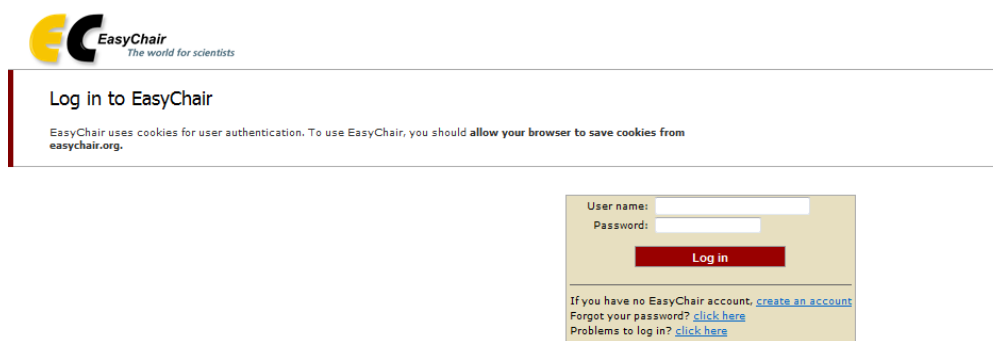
EC EasyChair
The world for scientists

Log in to EasyChair

EasyChair uses cookies for user authentication. To use EasyChair, you should **allow your browser to save cookies from easychair.org.**

User name:
Password:
Log in

If you have no EasyChair account, create an account
Forgot your password? click here
Problems to log in? click here